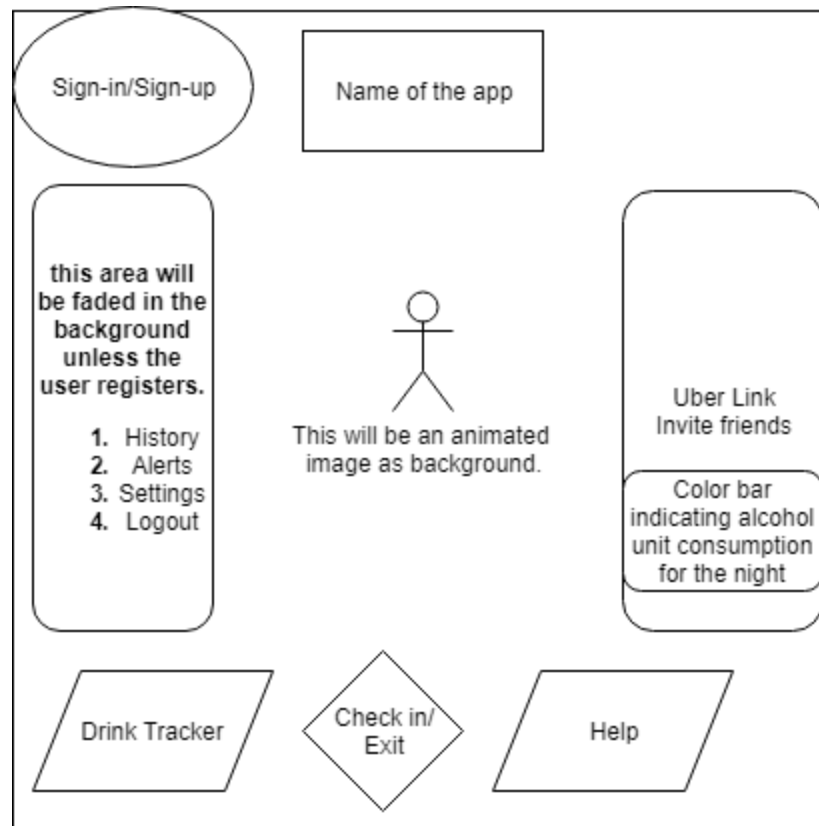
Sign-in/Sign-up

Name of the app

this area will be faded in the background unless the user registers.

1. History
2. Alerts
3. Settings
4. Logout

This will be an animated image as background.

Uber Link
Invite friends

Color bar indicating alcohol unit consumption for the night

Drink Tracker

Check in/ Exit

Help